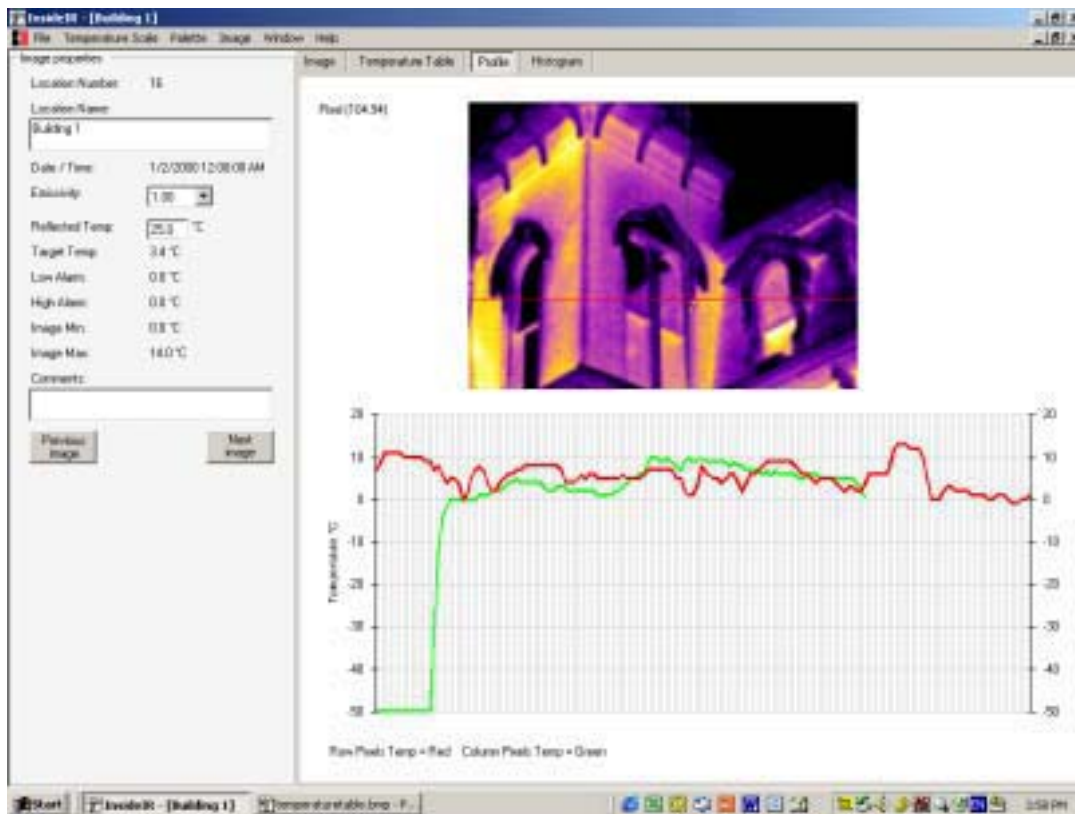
InsideIR - [Building 1]

File Temperature Scale Palette Image Window Help

Image properties

Location Number: 16

Location Name:

Building 1

Date / Time: 1/2/2000 12:08:08 AM

Emissivity: 1.00

Reflected Temp: 25.0 °C

Target Temp: 3.4 °C

Low Alarm: 0.8 °C

High Alarm: 0.8 °C

Image Min: 0.8 °C

Image Max: 14.0 °C

Comments:

Previous Image

Next Image

Image | Temperature Table | Profile | Histogram

Pixel (104,94)

| 20 | 10 | 0 | -10 | -20 | -30 | -40 | -50 |

Temperature °C

Row Pixels Temp = Red Column Pixels Temp = Green

Start | InsideIR - [Building 1] | temperaturetable.bmp - P...

3:58 PM